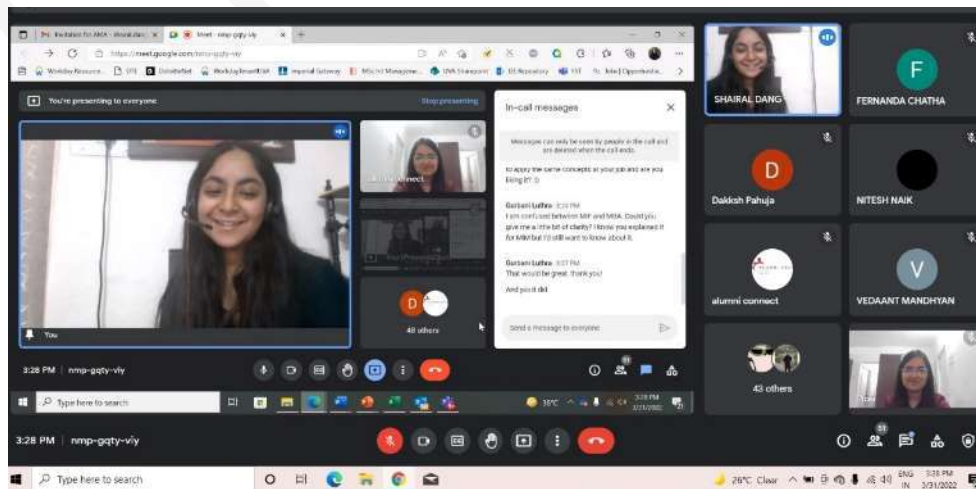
Invitation for AMA - Wonkslabs | Meet - nmp-gqty-viy

https://meet.google.com/nmp-gqty-viy

You're presenting to everyone

Stop presenting

In-call messages

Messages can only be seen by people in the call and are deleted when the call ends.

to apply the same concepts at your job and are you liking it? :D

Gurbani Luthra 3:26 PM
I am confused between MiF and MBA. Could you give me a little bit of clarity? I know you explained it for MiM but I'd still want to know about it.

Gurbani Luthra 3:27 PM
That would be great. thank you!

And you it did

Send a message to everyone

You

alumni connect

48 others

3:28 PM | nmp-gqty-viy

Type here to search

38°C

3:28 PM 3/31/2022

SHAIRAL DANG

F

FERNANDA CHATHA

D

Dakksh Pahuja

NITESH NAIK

alumni connect

V

VEDAANT MANDHYAN

43 others

3:28 PM | nmp-gqty-viy

51

Type here to search

26°C Clear

ENG IN

3:28 PM 3/31/2022